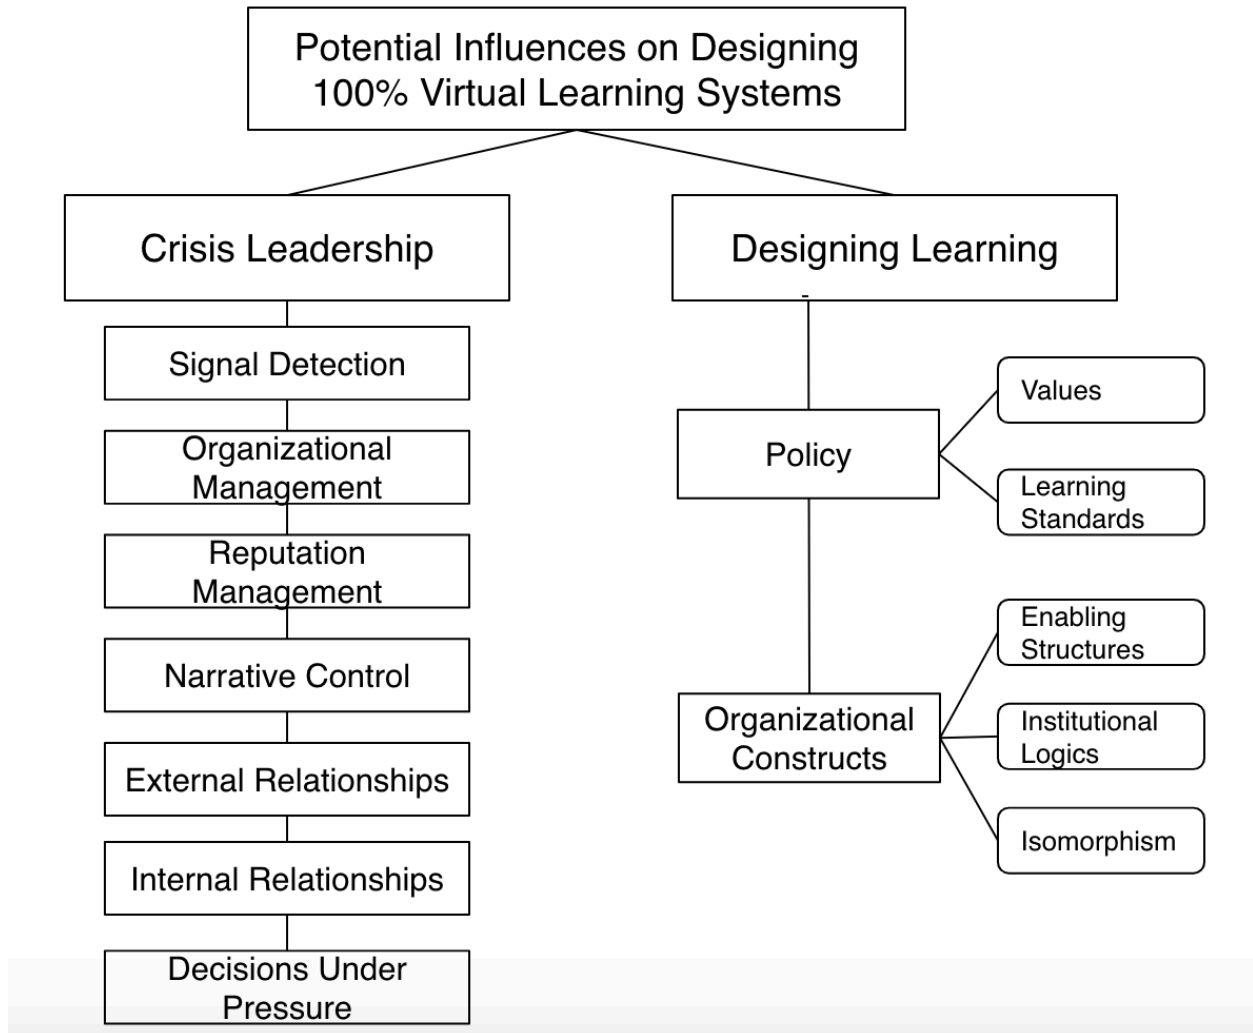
Potential Influences on Designing 100% Virtual Learning Systems

Crisis Leadership

Signal Detection

Organizational Management

Reputation Management

Narrative Control

External Relationships

Internal Relationships

Decisions Under Pressure

Designing Learning

Policy

Values

Learning Standards

Organizational Constructs

Enabling Structures

Institutional Logics

Isomorphism